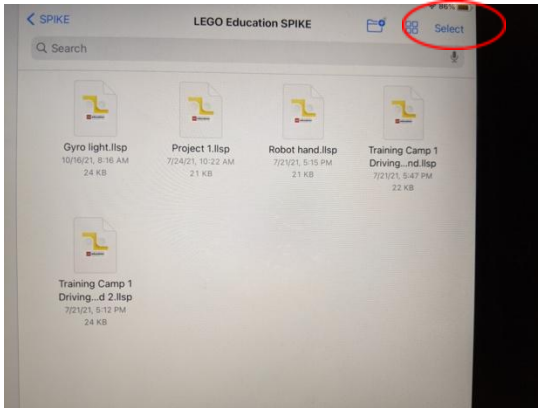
< SPIKE

LEGO Education SPIKE

Select

Search

Gyro light.llsp
10/16/21, 8:16 AM
24 KB

Project 1.llsp
7/24/21, 10:22 AM
21 KB

Robot hand.llsp
7/21/21, 5:15 PM
21 KB

Training Camp 1 Driving...nd.llsp
7/21/21, 5:47 PM
22 KB

Training Camp 1 Driving...d 2.llsp
7/21/21, 5:12 PM
24 KB